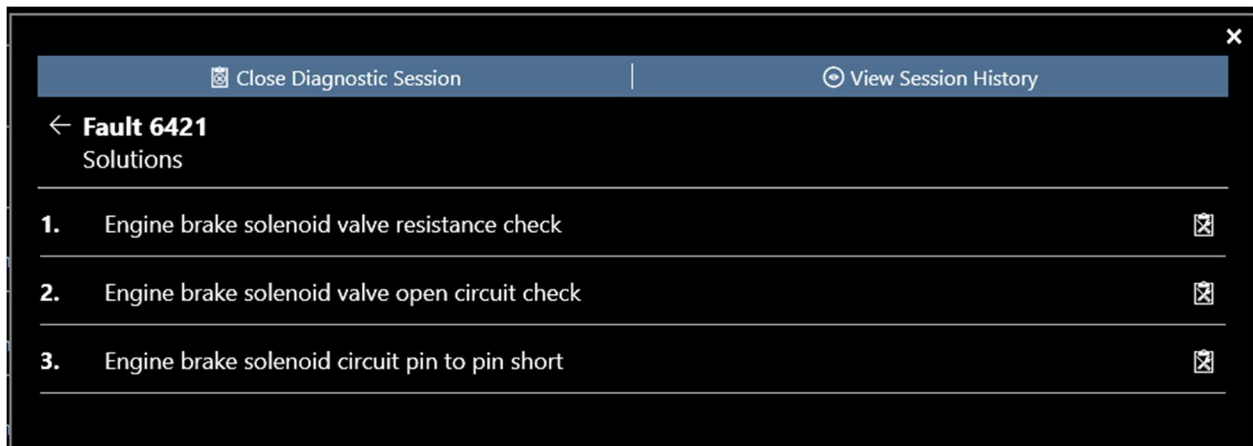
×

Close Diagnostic Session | View Session History

← Fault 6421
Solutions

1. Engine brake solenoid valve resistance check

2. Engine brake solenoid valve open circuit check

3. Engine brake solenoid circuit pin to pin short